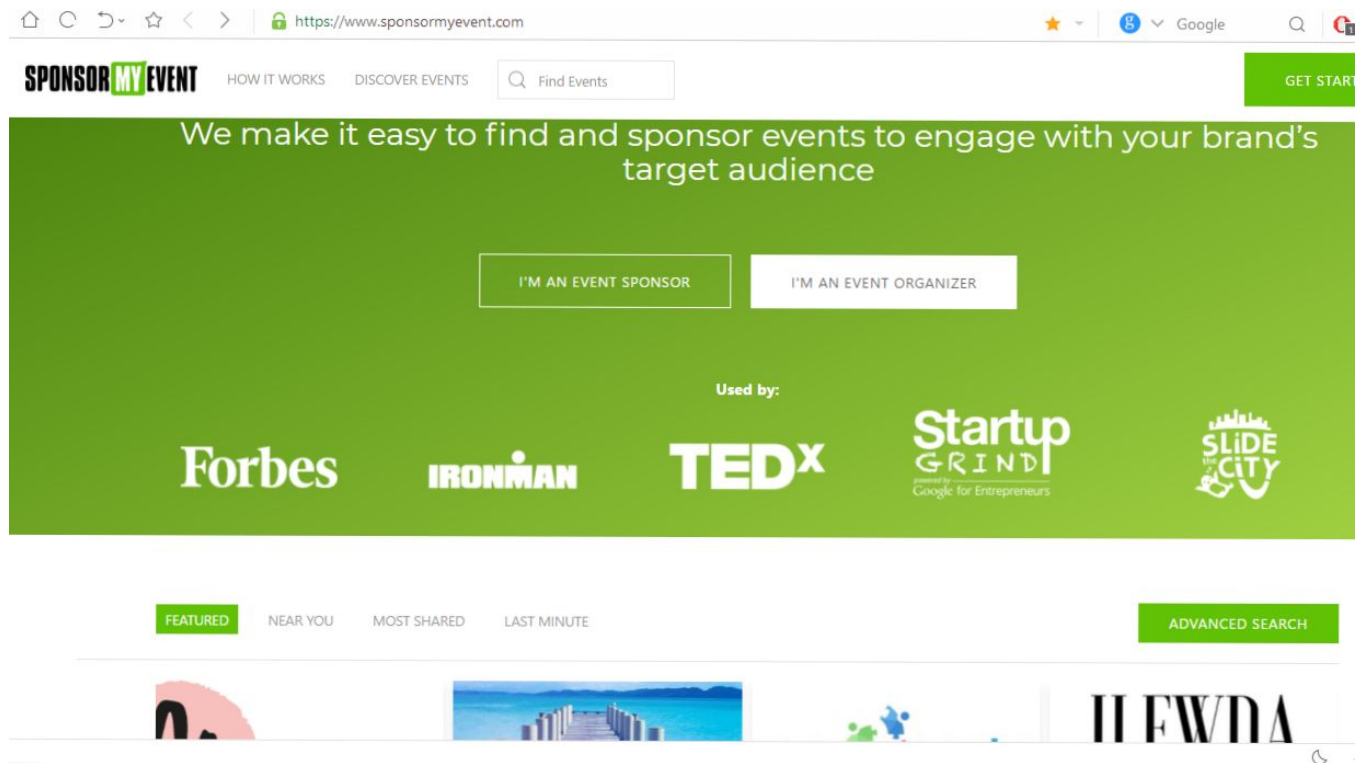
https://www.sponsormyevent.com

Google

SPONSOR MY EVENT HOW IT WORKS DISCOVER EVENTS Find Events

GET START

We make it easy to find and sponsor events to engage with your brand's target audience

I'M AN EVENT SPONSOR

I'M AN EVENT ORGANIZER

Used by:

Forbes IRONMAN TEDx Startup GRIND powered by Google for Entrepreneurs SLIDE the CITY

FEATURED NEAR YOU MOST SHARED LAST MINUTE

ADVANCED SEARCH

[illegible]